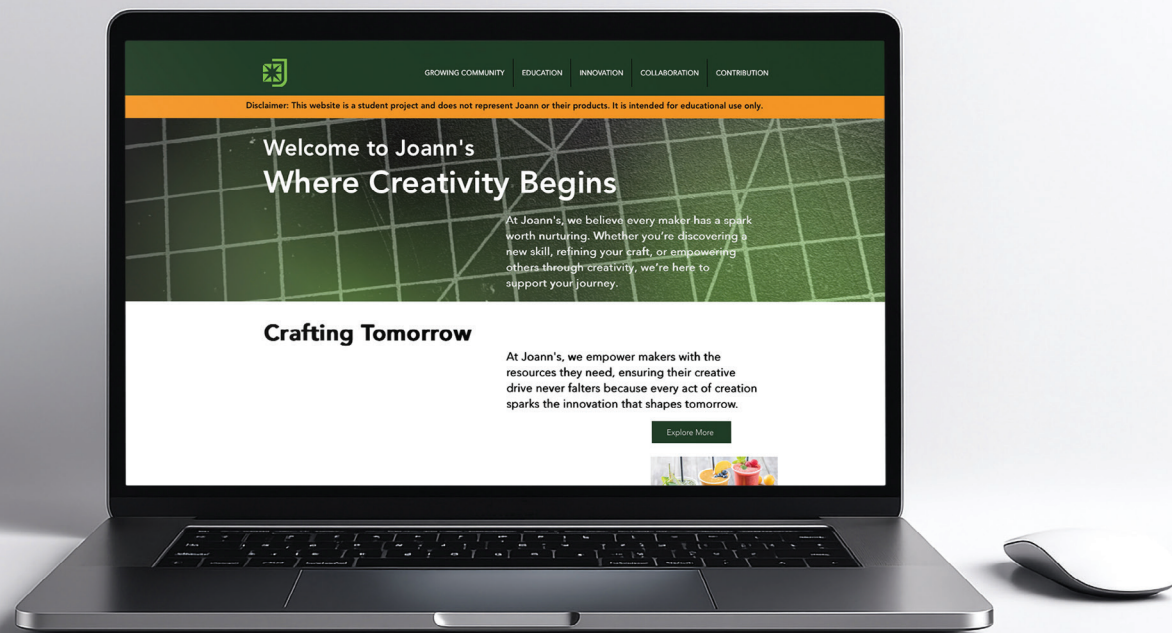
GROWING COMMUNITY EDUCATION INNOVATION COLLABORATION CONTRIBUTION

Disclaimer: This website is a student project and does not represent Joann or their products. It is intended for educational use only.

Welcome to Joann's
Where Creativity Begins

At Joann's, we believe every maker has a spark worth nurturing. Whether you're discovering a new skill, refining your craft, or empowering others through creativity, we're here to support your journey.

Crafting Tomorrow

At Joann's, we empower makers with the resources they need, ensuring their creative drive never falters because every act of creation sparks the innovation that shapes tomorrow.

Explore More